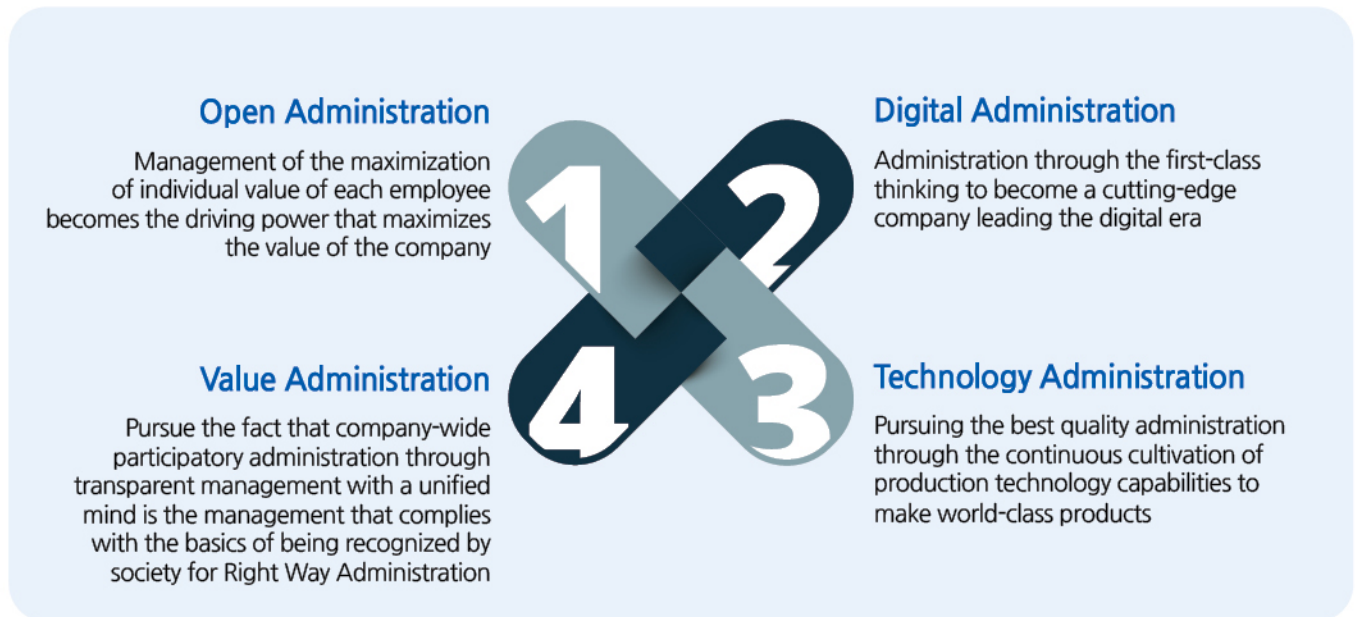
Open Administration

Management of the maximization of individual value of each employee becomes the driving power that maximizes the value of the company

1

2

Digital Administration

Administration through the first-class thinking to become a cutting-edge company leading the digital era

Value Administration

Pursue the fact that company-wide participatory administration through transparent management with a unified mind is the management that complies with the basics of being recognized by society for Right Way Administration

4

3

Technology Administration

Pursuing the best quality administration through the continuous cultivation of production technology capabilities to make world-class products